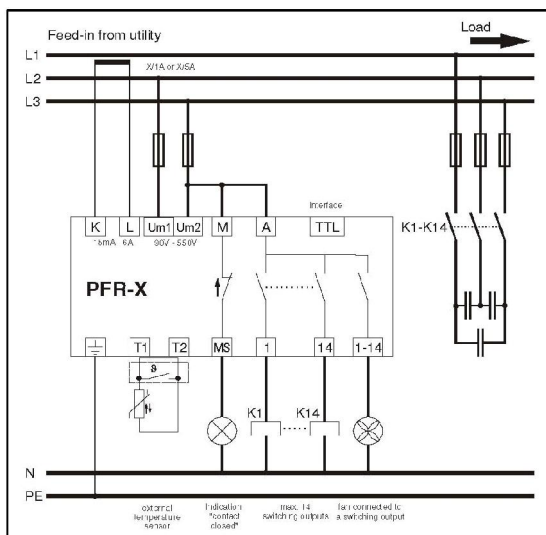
Feed-in from utility

Load

L1
L2
L3

X/1A or X/5A

Interface

K
L
Um1
Um2
M
A
TTL

15mA 6A 90V - 550V

K1-K14

PFR-X

T1
T2
MS
1
14
1-14

K1
K14

N
PE

external temperature sensor

Indication "contact closed"

max. 14 switching outputs

fan connected to a switching output